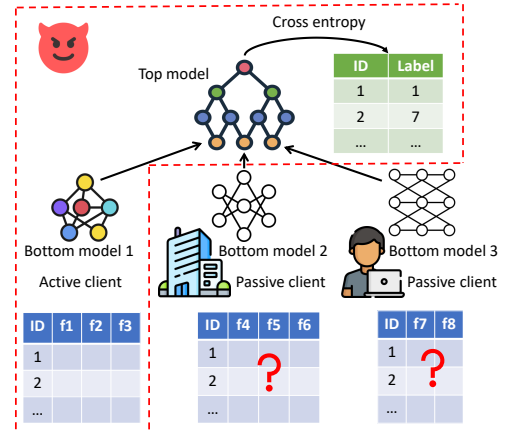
Cross entropy

Top model

| ID | Label |
|---|---|
| 1 | 1 |
| 2 | 7 |
| ... | |

Bottom model 1

Active client

Bottom model 2

Passive client

Bottom model 3

Passive client

| ID | f1 | f2 | f3 |
|---|---|---|---|
| 1 | | | |
| 2 | | | |
| ... | | | |

| ID | f4 | f5 | f6 |
|---|---|---|---|
| 1 | | ? | |
| 2 | | | |
| ... | | | |

| ID | f7 | f8 |
|---|---|---|
| 1 | ? | |
| 2 | | |
| ... | | |